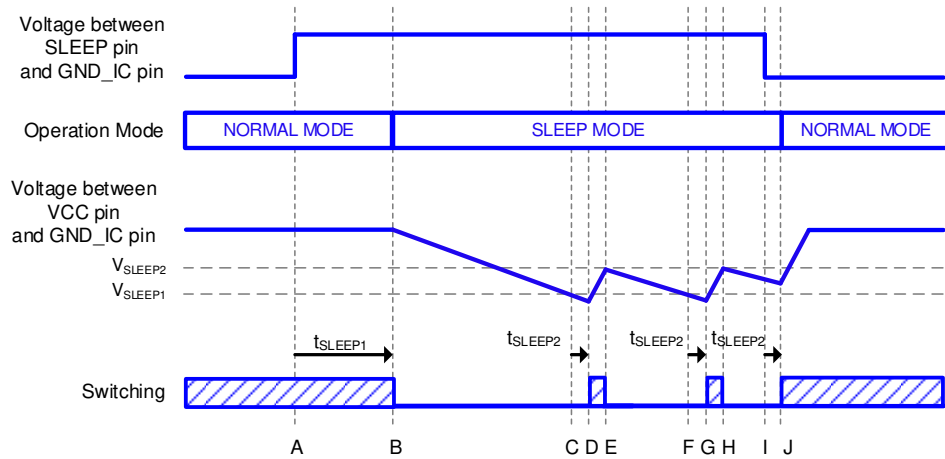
Voltage between SLEEP pin and GND_IC pin

Operation Mode

NORMAL MODE

SLEEP MODE

NORMAL MODE

Voltage between VCC pin and GND_IC pin

$V_{SLEEP2}$

$V_{SLEEP1}$

$t_{SLEEP1}$

$t_{SLEEP2}$

$t_{SLEEP2}$

$t_{SLEEP2}$

Switching

A

B

C

D

E

F

G

H

I

J